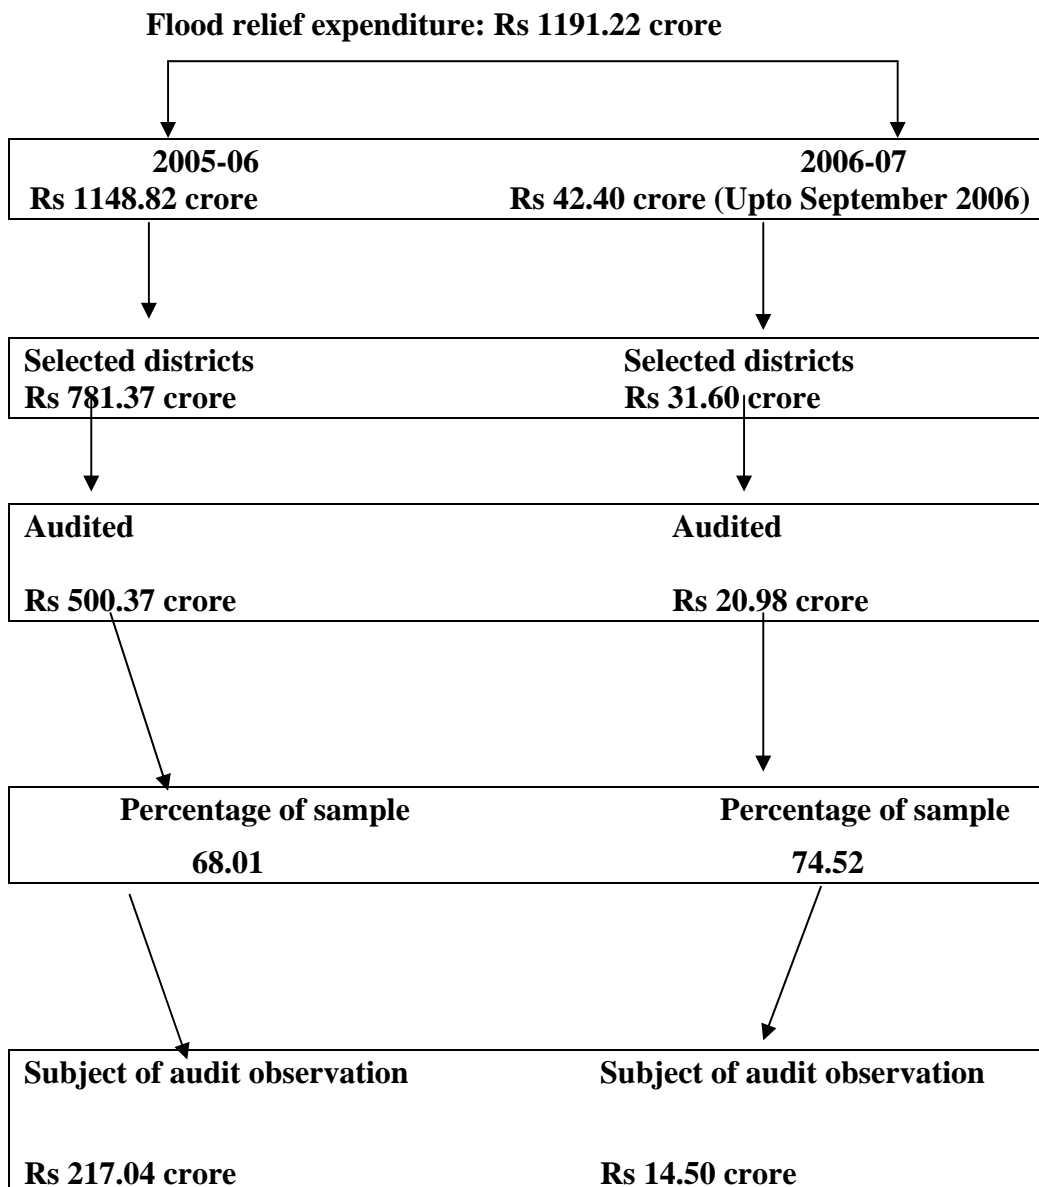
Flood relief expenditure: Rs 1191.22 crore

2005-06
Rs 1148.82 crore

2006-07
Rs 42.40 crore (Upto September 2006)

Selected districts
Rs 781.37 crore

Selected districts
Rs 31.60 crore

Audited
Rs 500.37 crore

Audited
Rs 20.98 crore

Percentage of sample
68.01

Percentage of sample
74.52

Subject of audit observation
Rs 217.04 crore

Subject of audit observation
Rs 14.50 crore